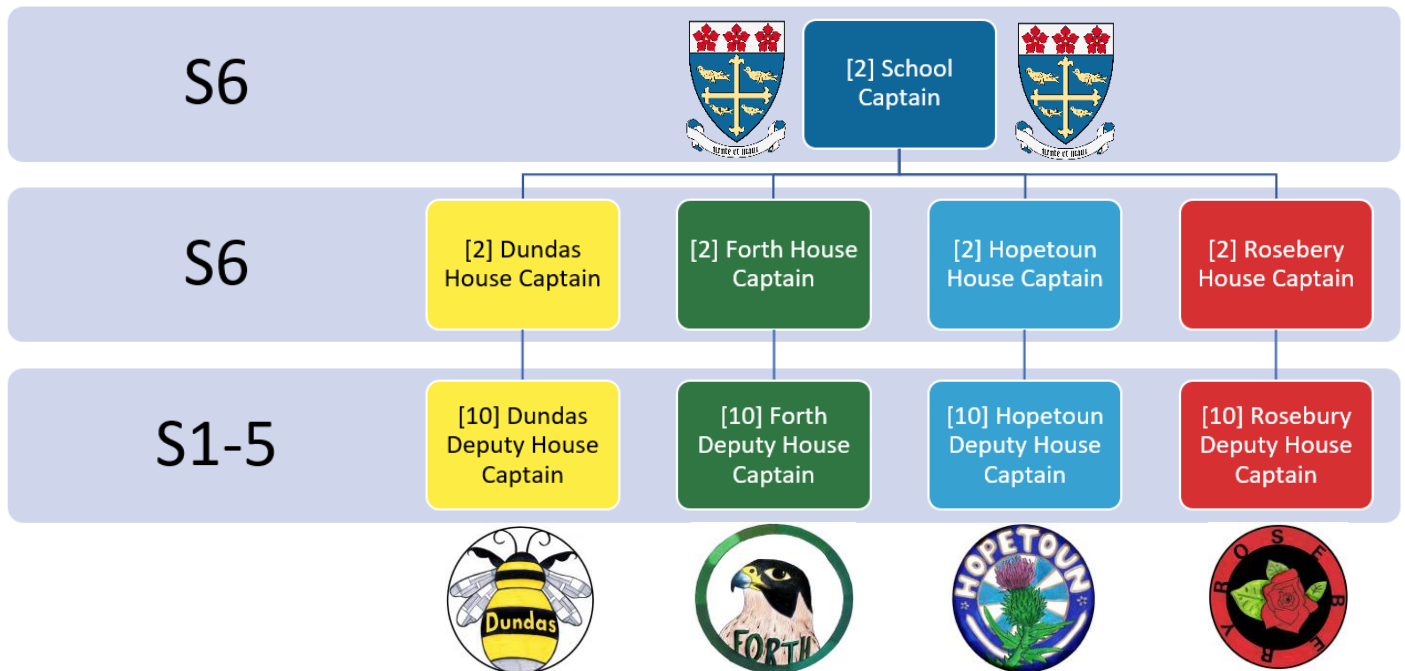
S6

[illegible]

[2] School Captain

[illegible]

S6

[2] Dundas House Captain

[2] Forth House Captain

[2] Hopetoun House Captain

[2] Rosebery House Captain

S1-5

[10] Dundas Deputy House Captain

[10] Forth Deputy House Captain

[10] Hopetoun Deputy House Captain

[10] Rosebury Deputy House Captain

Dundas

FORTH

HOPETOUN

ROSEBERY